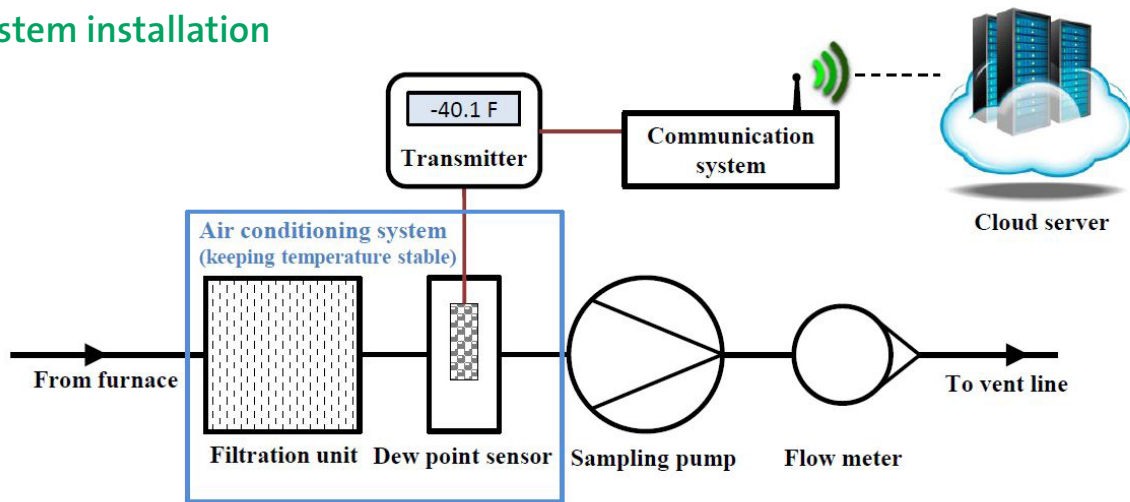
stem installation

-40.1 F

Transmitter

Communication system

Cloud server

Air conditioning system (keeping temperature stable)

From furnace

Filtration unit

Dew point sensor

Sampling pump

Flow meter

To vent line